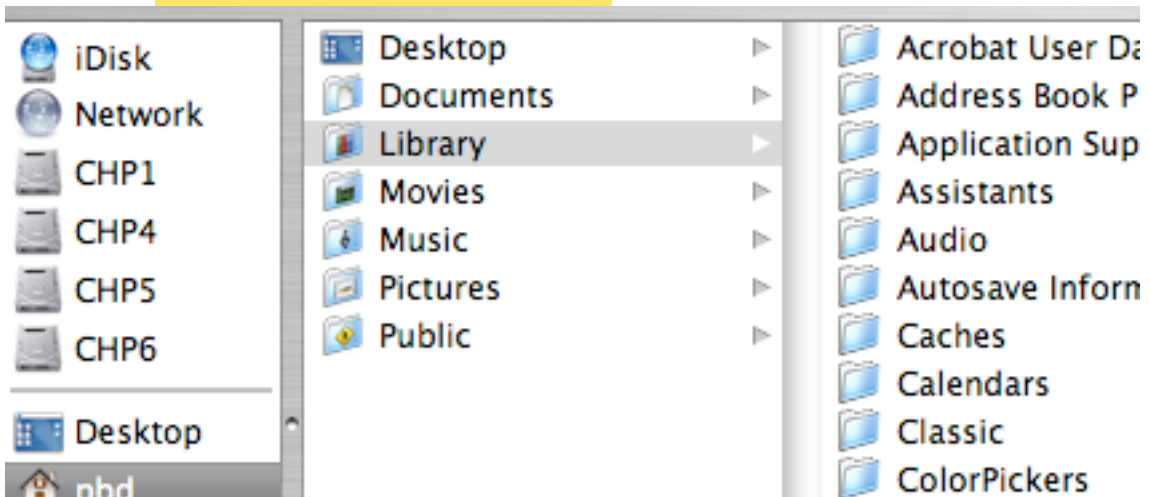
iDisk
Network
CHP1
CHP4
CHP5
CHP6
Desktop
phd

Desktop
Documents
Library
Movies
Music
Pictures
Public

Acrobat User Da
Address Book P
Application Sup
Assistants
Audio
Autosave Inform
Caches
Calendars
Classic
ColorPickers